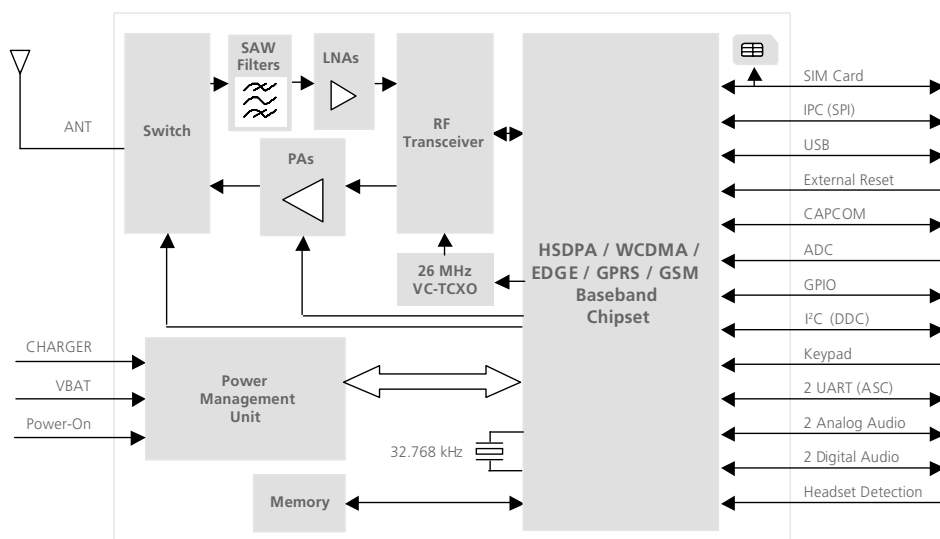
ANT

Switch

SAW Filters

LNAs

RF Transceiver

PAs

26 MHz VC-TCXO

HSDPA / WCDMA / EDGE / GPRS / GSM Baseband Chipset

SIM Card
IPC (SPI)
USB
External Reset
CAPCOM
ADC
GPIO
I²C (DDC)
Keypad
2 UART (ASC)
2 Analog Audio
2 Digital Audio
Headset Detection

CHARGER
VBAT
Power-On

Power Management Unit

32.768 kHz

Memory